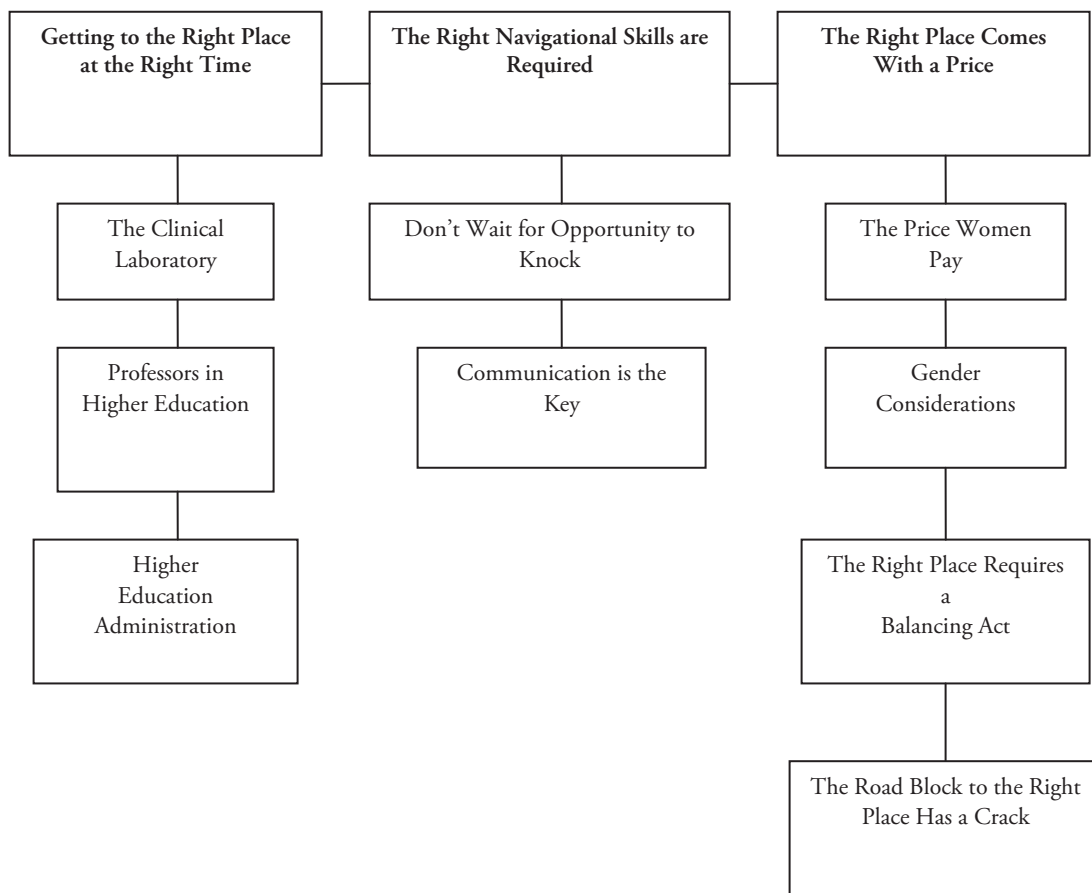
**Getting to the Right Place at the Right Time**

**The Right Navigational Skills are Required**

**The Right Place Comes With a Price**

The Clinical Laboratory

Professors in Higher Education

Higher Education Administration

Don't Wait for Opportunity to Knock

Communication is the Key

The Price Women Pay

Gender Considerations

The Right Place Requires a Balancing Act

The Road Block to the Right Place Has a Crack